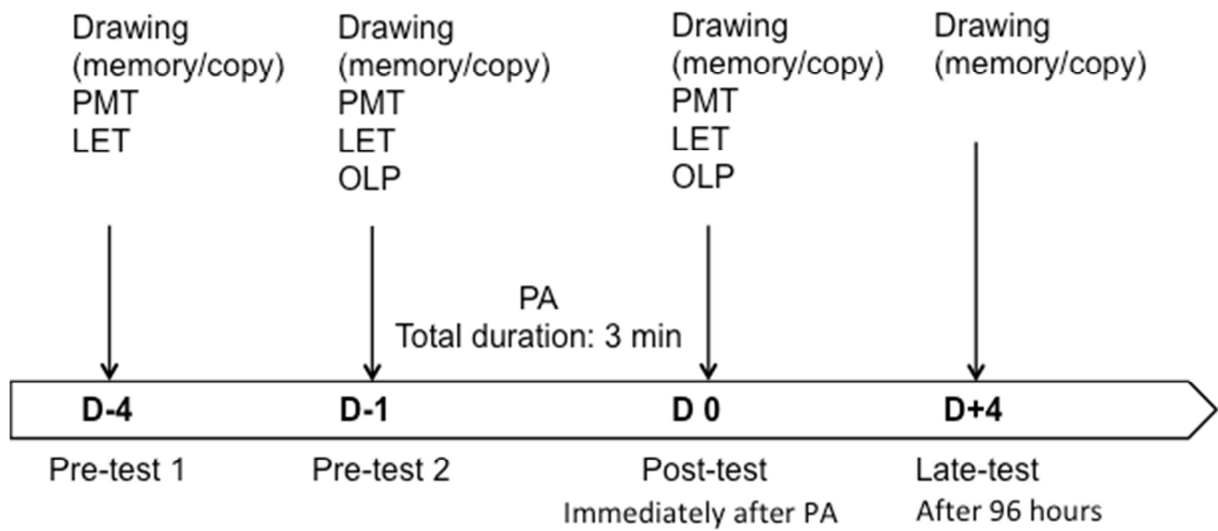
Drawing
(memory/copy)
PMT
LET

Drawing
(memory/copy)
PMT
LET
OLP

Drawing
(memory/copy)
PMT
LET
OLP

Drawing
(memory/copy)

PA
Total duration: 3 min

D-4

D-1

D 0

D+4

Pre-test 1

Pre-test 2

Post-test
Immediately after PA

Late-test
After 96 hours